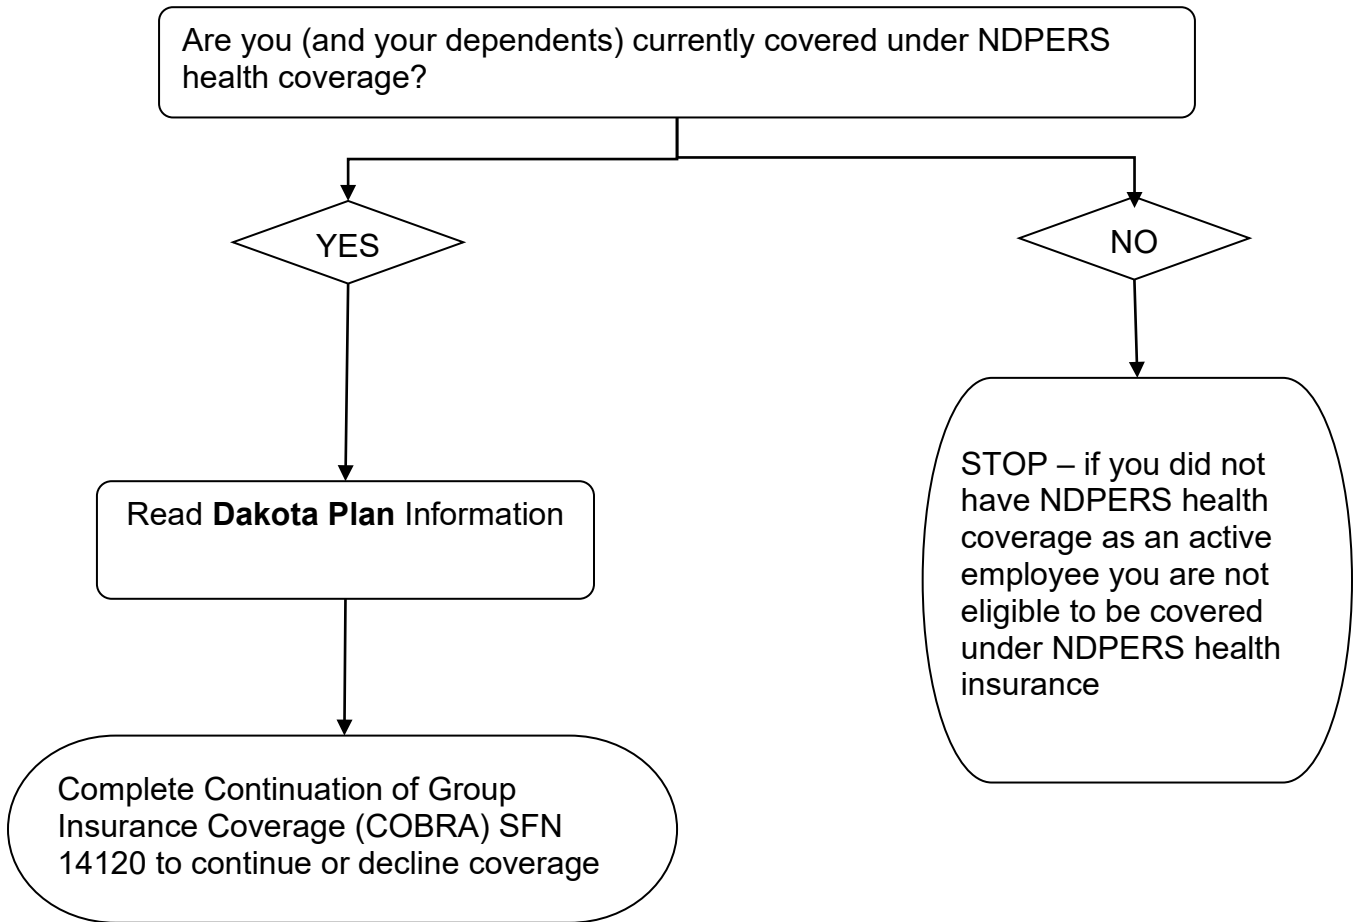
Are you (and your dependents) currently covered under NDPERS health coverage?

YES

NO

Read **Dakota Plan** Information

STOP – if you did not have NDPERS health coverage as an active employee you are not eligible to be covered under NDPERS health insurance

Complete Continuation of Group Insurance Coverage (COBRA) SFN 14120 to continue or decline coverage